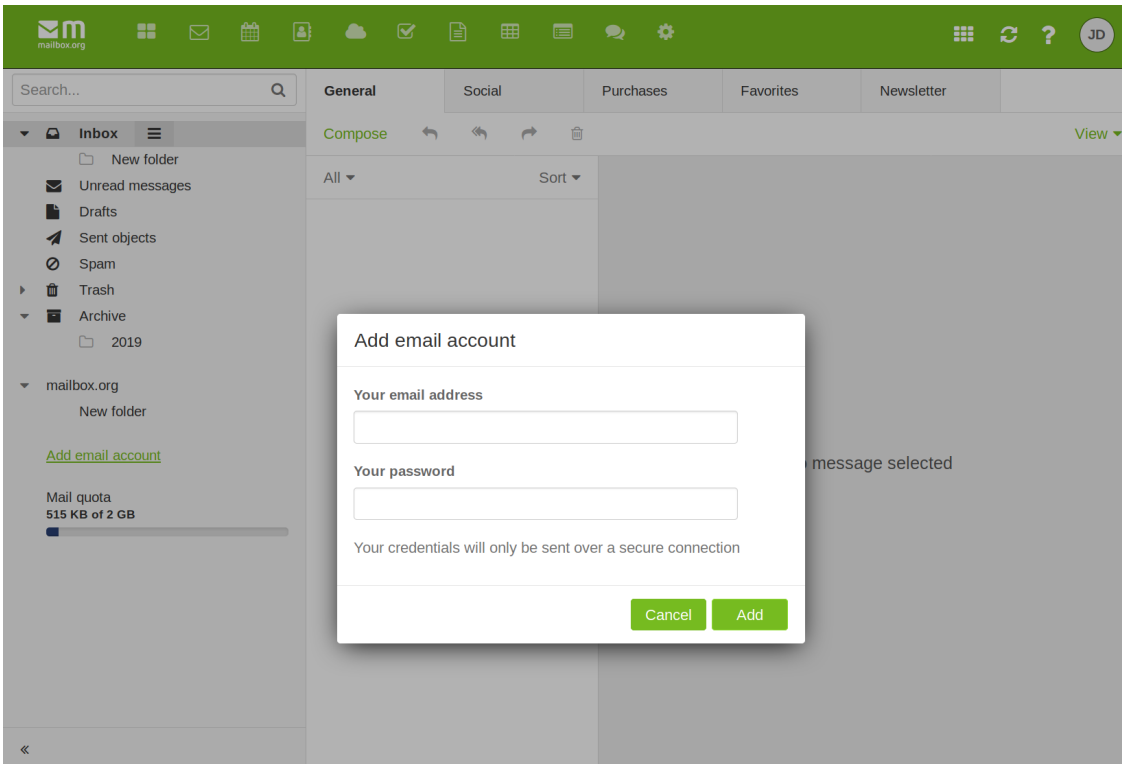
mailbox.org

JD

Search...

Inbox
New folder
Unread messages
Drafts
Sent objects
Spam
Trash
Archive
2019

mailbox.org
New folder

Add email account

Mail quota
515 KB of 2 GB

«

| General | Social | Purchases | Favorites | Newsletter |
|---|---|---|---|---|

Compose

View

All

Sort

message selected

Add email account

Your email address

Your password

Your credentials will only be sent over a secure connection

Cancel

Add